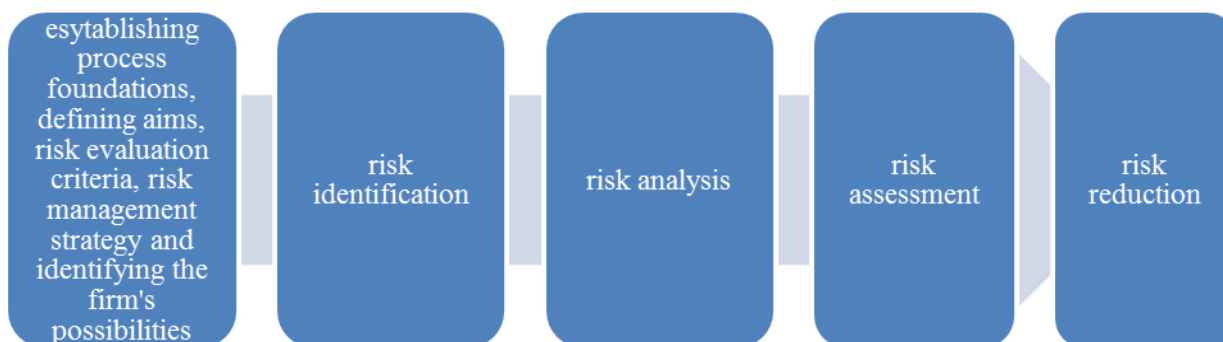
esytablishing process foundations, defining aims, risk evaluation criteria, risk management strategy and identifying the firm's possibilities

risk identification

risk analysis

risk assessment

risk reduction